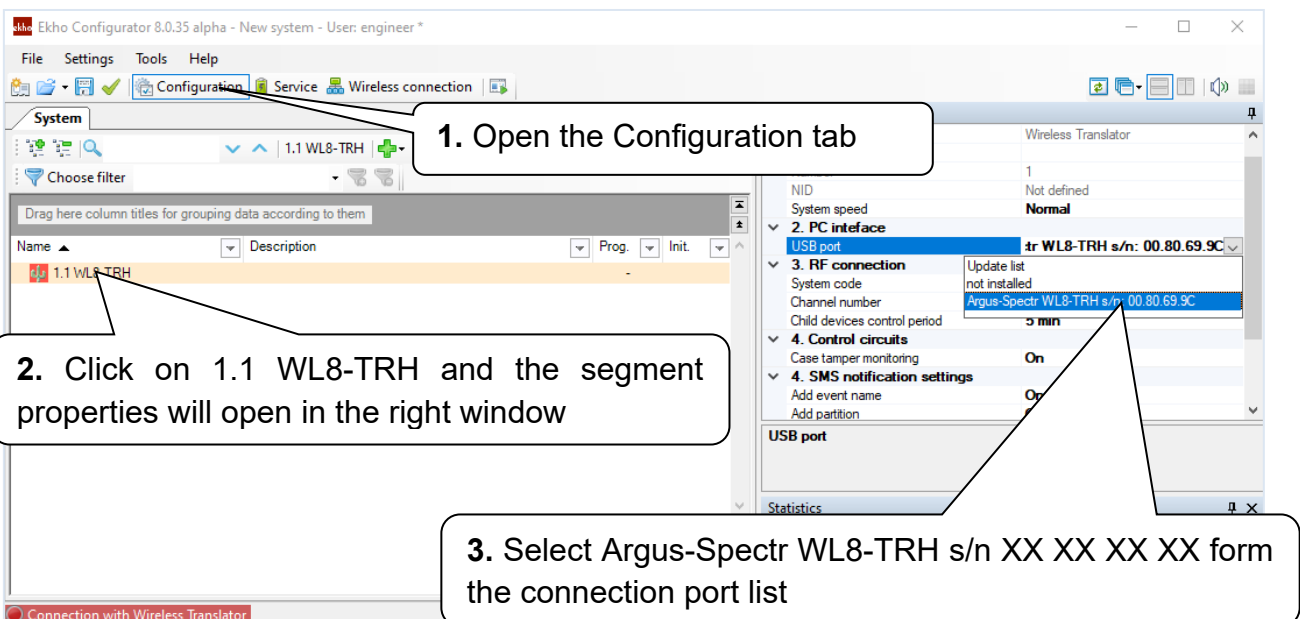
Ekho Configurator 8.0.35 alpha - New system - User: engineer *

File Settings Tools Help

Configuration Service Wireless connection

System

1.1 WL8-TRH

Choose filter

Drag here column titles for grouping data according to them

Name Description Prog. Init.

1.1 WL8-TRH -

1. Open the Configuration tab

Wireless Translator

1

NID Not defined

System speed Normal

2. PC inteface

USB port :tr WL8-TRH s/n: 00.80.69.9C

3. RF connection

System code

Channel number

Child devices control period 5 min

Update list

not installed

Argus-Spectr WL8-TRH s/n: 00.80.69.9C

4. Control circuits

Case tamper monitoring On

4. SMS notification settings

Add event name

Add partition

USB port

Statistics

2. Click on 1.1 WL8-TRH and the segment properties will open in the right window

3. Select Argus-Spectr WL8-TRH s/n XX XX XX XX form the connection port list

Connection with Wireless Translator